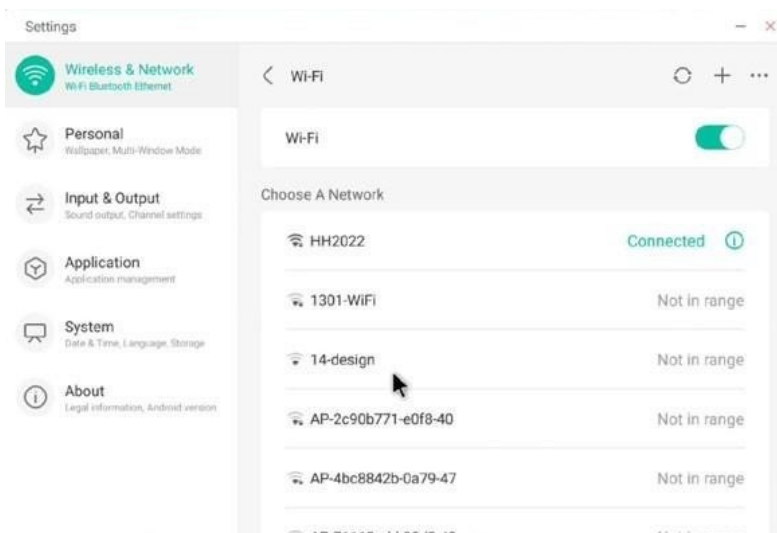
Settings

Wireless & Network
Wi-Fi Bluetooth Ethernet

Personal
Wallpaper, Multi-Window Mode

Input & Output
Sound output, Channel settings

Application
Application management

System
Date & Time, Language, Storage

About
Legal information, Android version

Wi-Fi

Wi-Fi

Choose A Network

HH2022 Connected

1301-WiFi Not in range

14-design Not in range

AP-2c90b771-e0f8-40 Not in range

AP-4bc8842b-0a79-47 Not in range

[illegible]